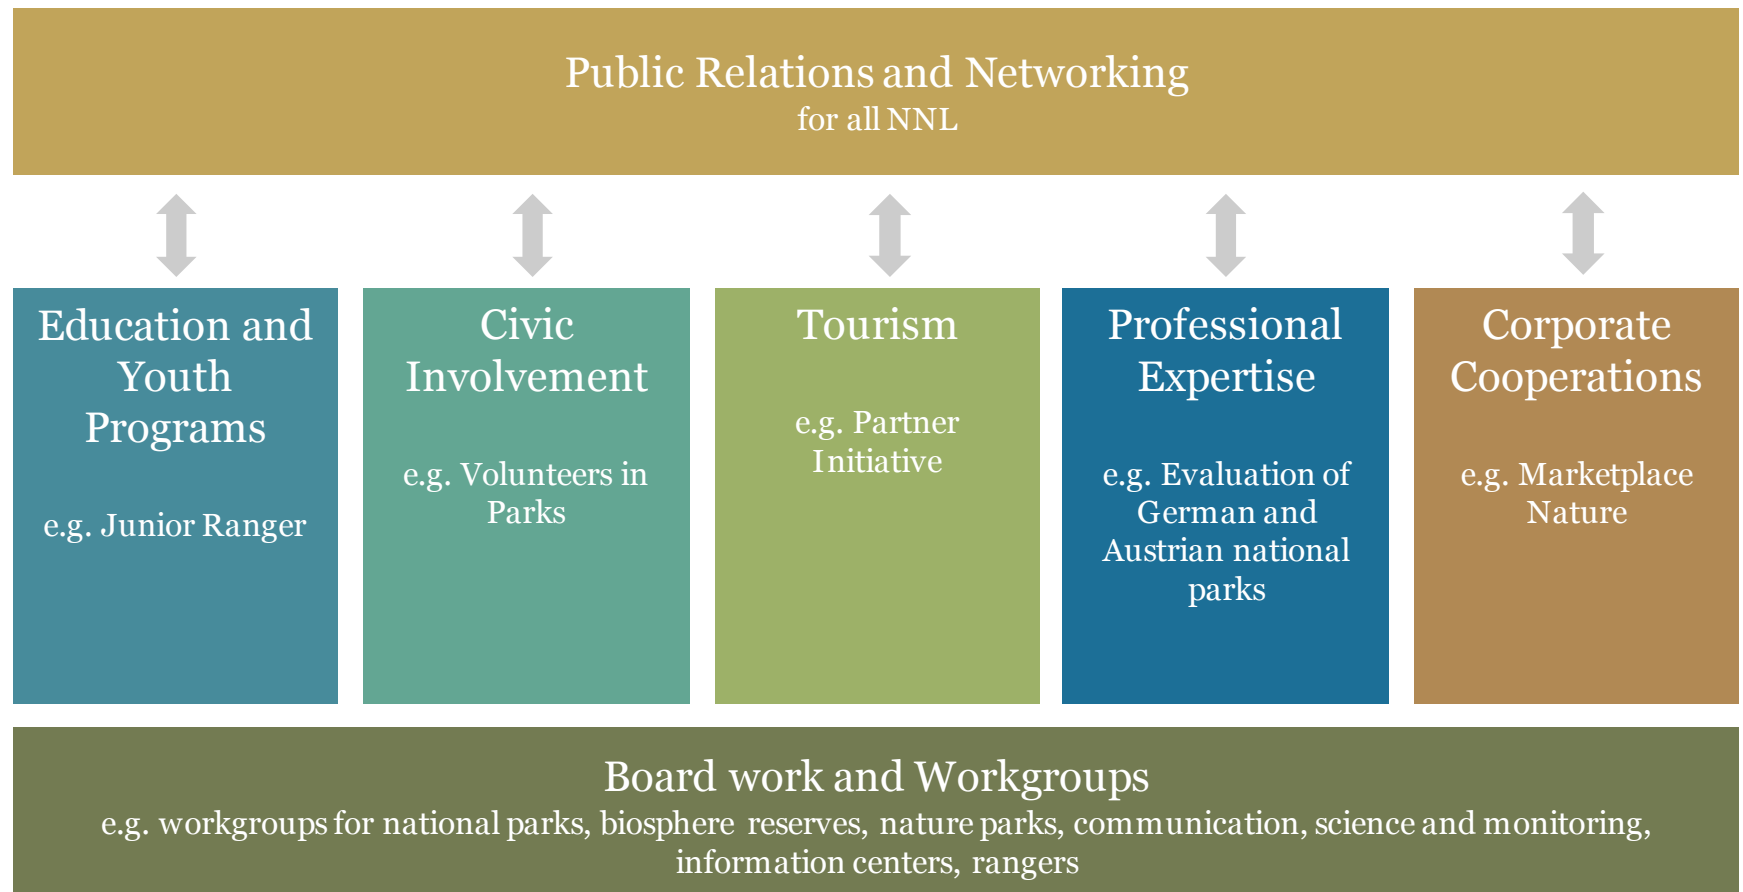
Public Relations and Networking
for all NNL

Education and Youth Programs

e.g. Junior Ranger

Civic Involvement

e.g. Volunteers in Parks

Tourism

e.g. Partner Initiative

Professional Expertise

e.g. Evaluation of German and Austrian national parks

Corporate Cooperations

e.g. Marketplace Nature

Board work and Workgroups
e.g. workgroups for national parks, biosphere reserves, nature parks, communication, science and monitoring, information centers, rangers